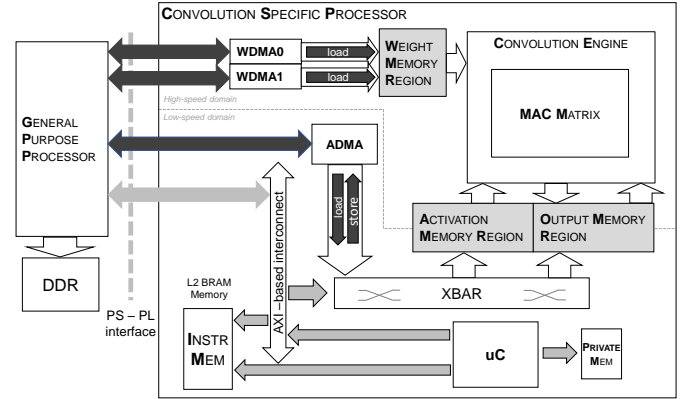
CONVOLUTION SPECIFIC PROCESSOR

GENERAL PURPOSE PROCESSOR

WDMA0
load
WDMA1
load

WEIGHT MEMORY REGION

CONVOLUTION ENGINE

MAC MATRIX

High-speed domain
Low-speed domain

ADMA

load
store

AXI –based interconnect

ACTIVATION MEMORY REGION

OUTPUT MEMORY REGION

DDR

L2 BRAM Memory

XBAR

PS – PL interface

INSTR MEM

uC

PRIVATE MEM